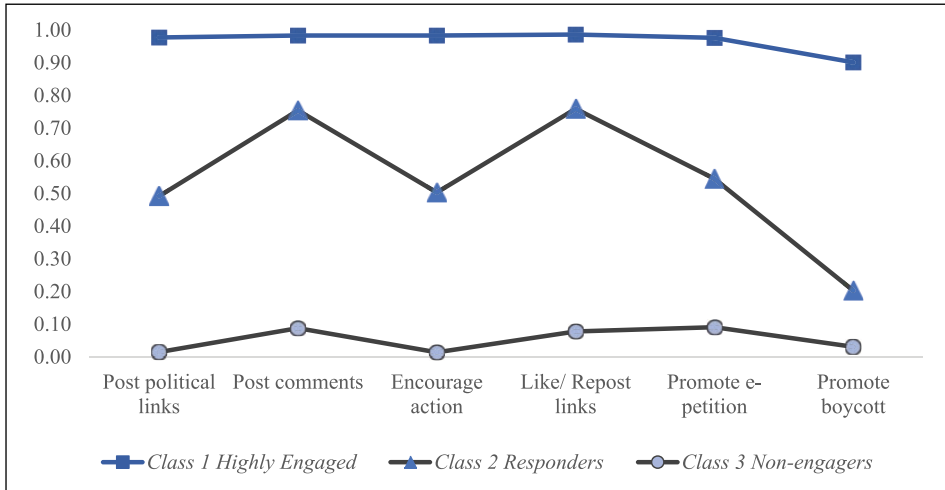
1.00
0.90
0.80
0.70
0.60
0.50
0.40
0.30
0.20
0.10
0.00

Post political links
Post comments
Encourage action
Like/ Repost links
Promote e-petition
Promote boycott

Class 1 Highly Engaged
Class 2 Responders
Class 3 Non-engagers